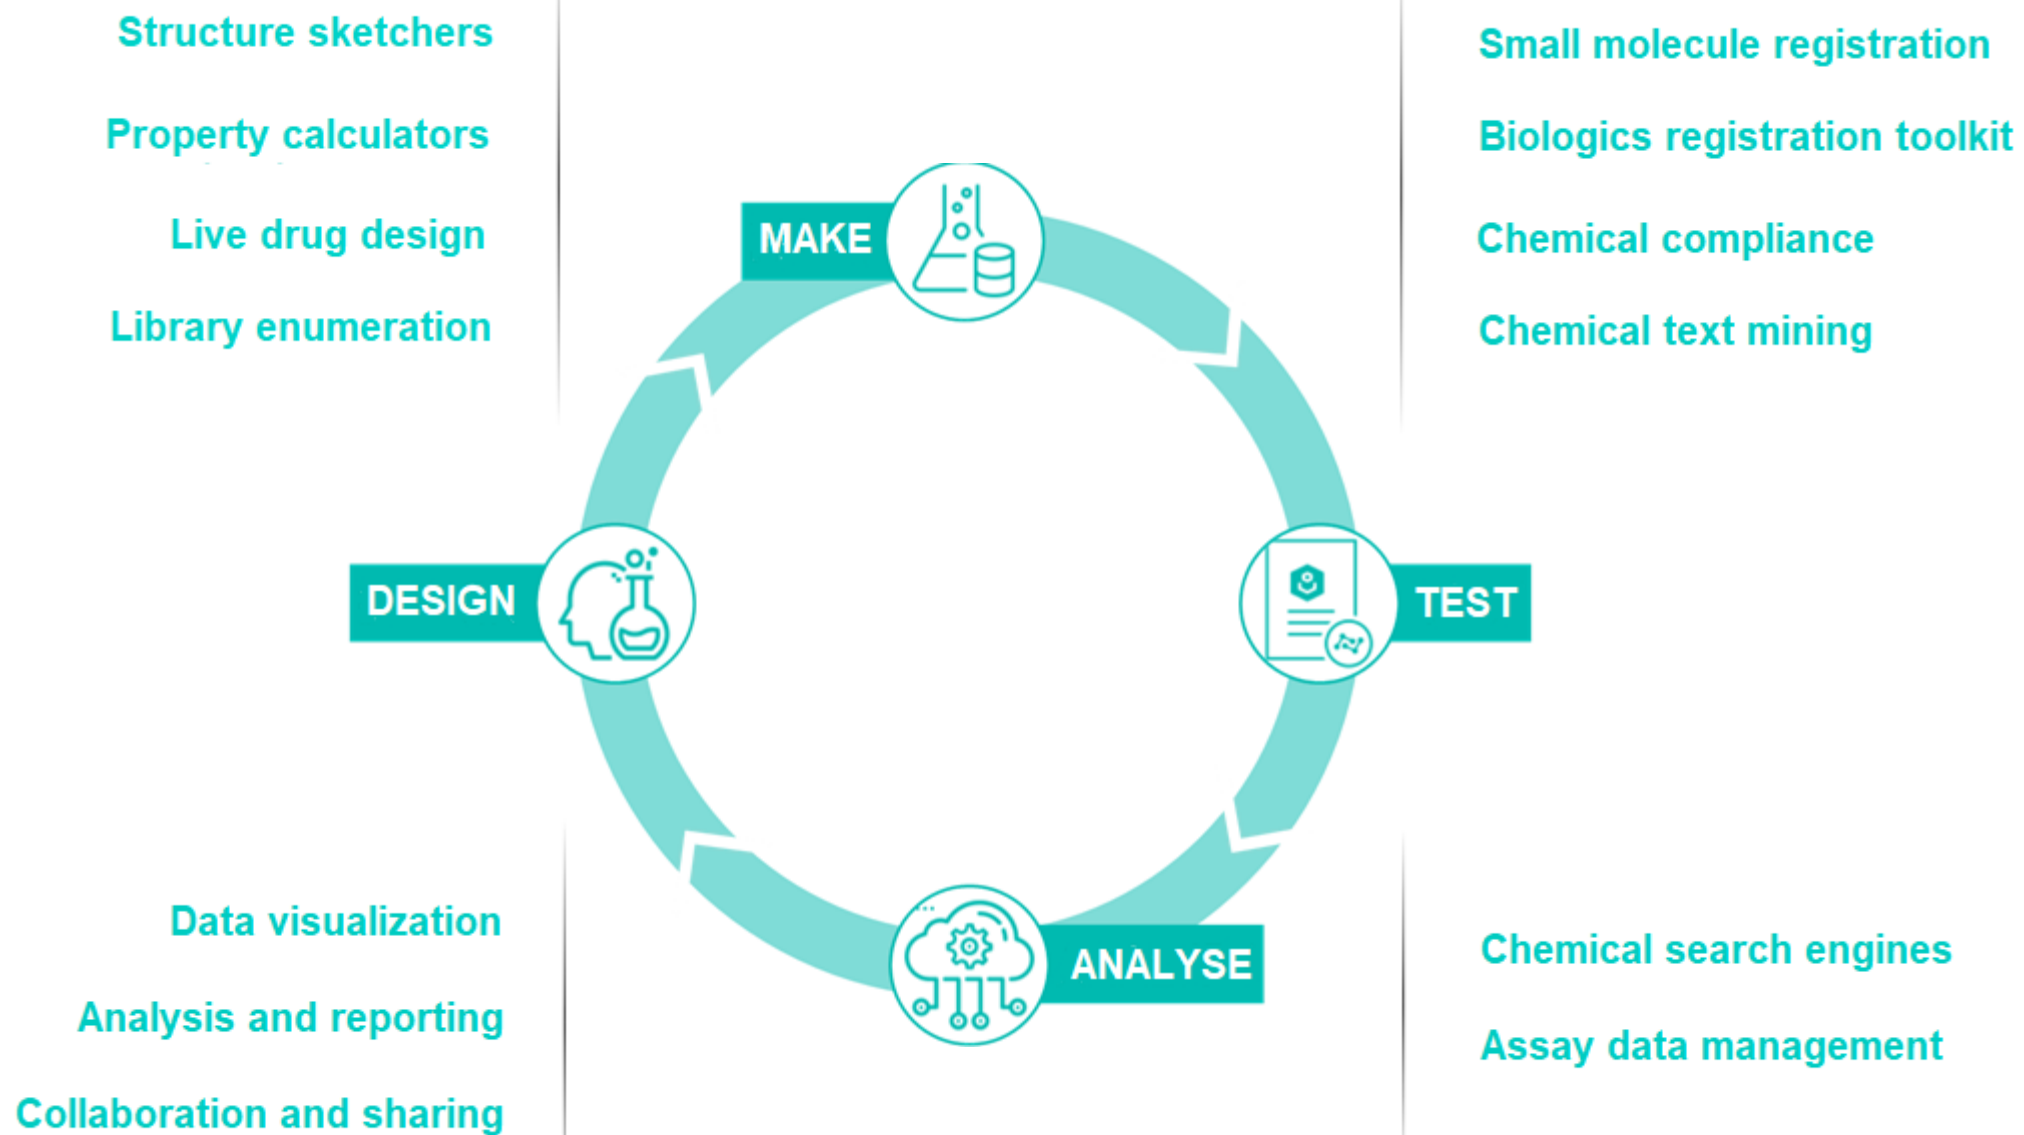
Structure sketchers

Property calculators

Live drug design

Library enumeration

Small molecule registration

Biologics registration toolkit

Chemical compliance

Chemical text mining

MAKE

DESIGN

TEST

ANALYSE

Data visualization

Analysis and reporting

Collaboration and sharing

Chemical search engines

Assay data management